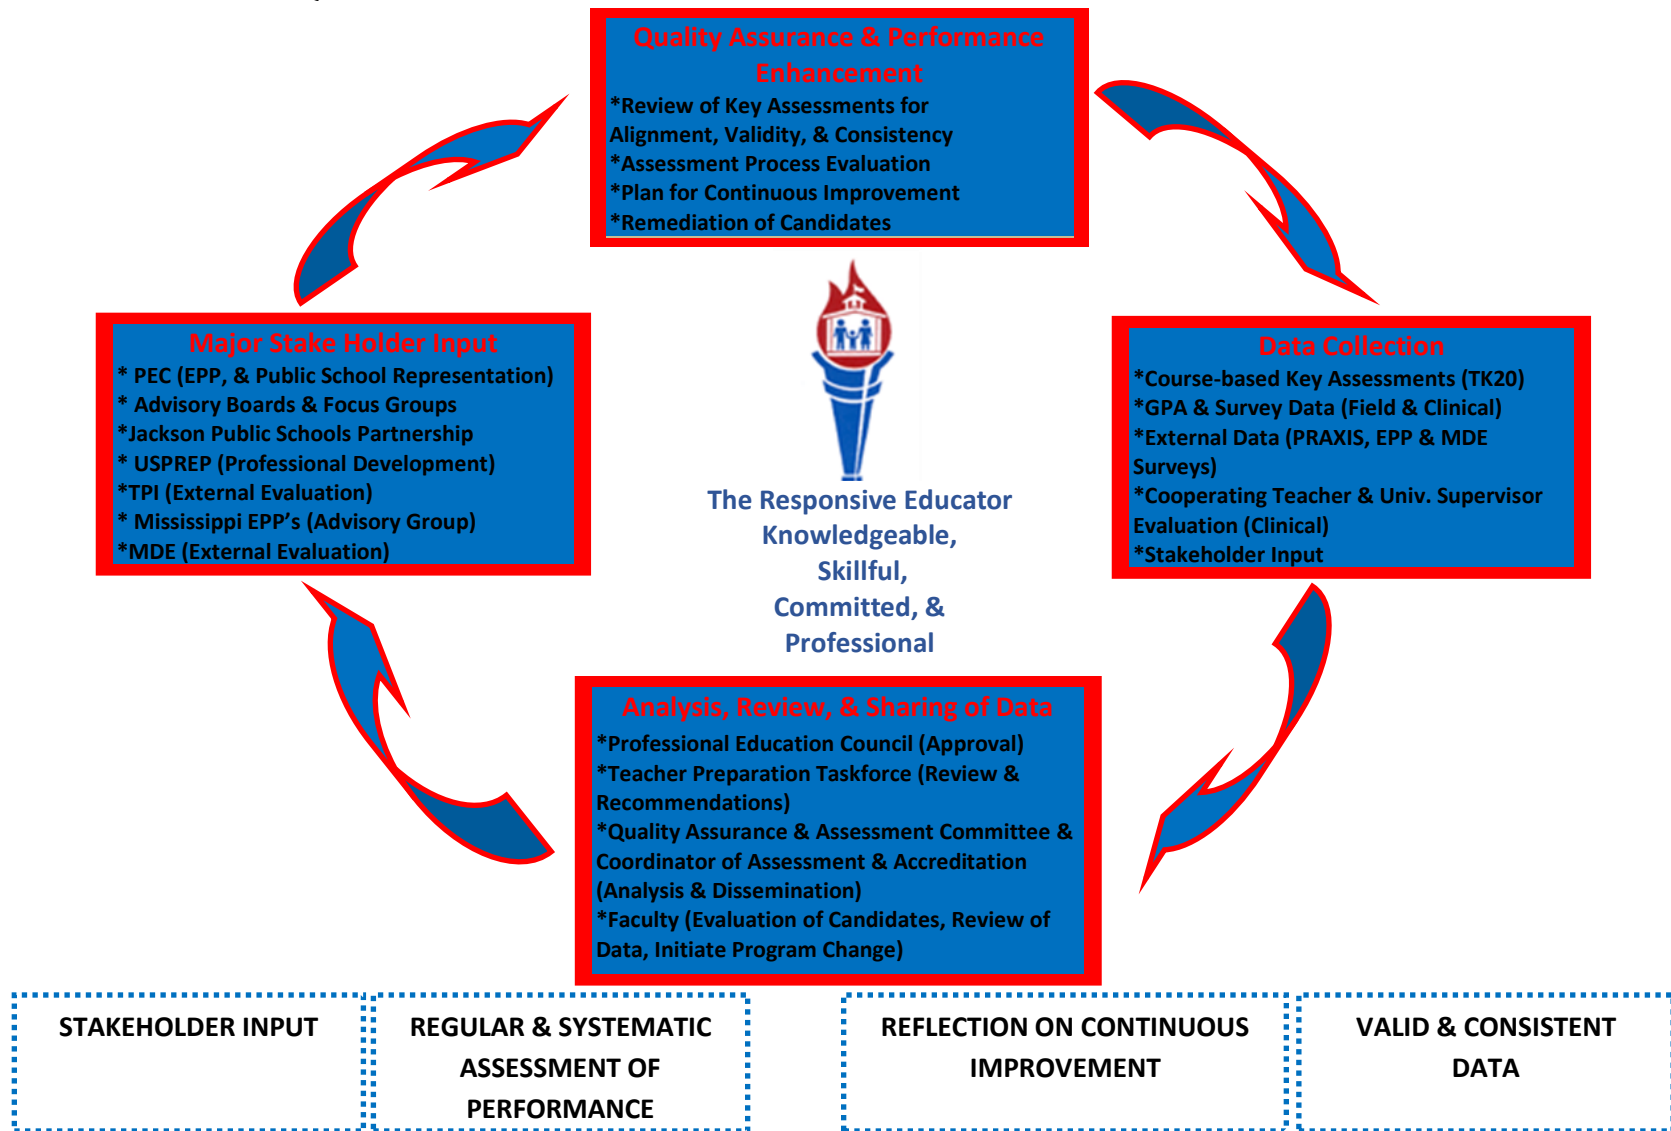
Quality Assurance & Performance Enhancement

*Review of Key Assessments for Alignment, Validity, & Consistency
*Assessment Process Evaluation
*Plan for Continuous Improvement
*Remediation of Candidates

Major Stake Holder Input

* PEC (EPP, & Public School Representation)
* Advisory Boards & Focus Groups
*Jackson Public Schools Partnership
* USPREP (Professional Development)
*TPI (External Evaluation)
* Mississippi EPP's (Advisory Group)
*MDE (External Evaluation)

Data Collection

*Course-based Key Assessments (TK20)
*GPA & Survey Data (Field & Clinical)
*External Data (PRAXIS, EPP & MDE Surveys)
*Cooperating Teacher & Univ. Supervisor Evaluation (Clinical)
*Stakeholder Input

The Responsive Educator
Knowledgeable,
Skillful,
Committed, &
Professional

Analysis, Review, & Sharing of Data

*Professional Education Council (Approval)
*Teacher Preparation Taskforce (Review & Recommendations)
*Quality Assurance & Assessment Committee & Coordinator of Assessment & Accreditation (Analysis & Dissemination)
*Faculty (Evaluation of Candidates, Review of Data, Initiate Program Change)

STAKEHOLDER INPUT

REGULAR & SYSTEMATIC ASSESSMENT OF PERFORMANCE

REFLECTION ON CONTINUOUS IMPROVEMENT

VALID & CONSISTENT DATA